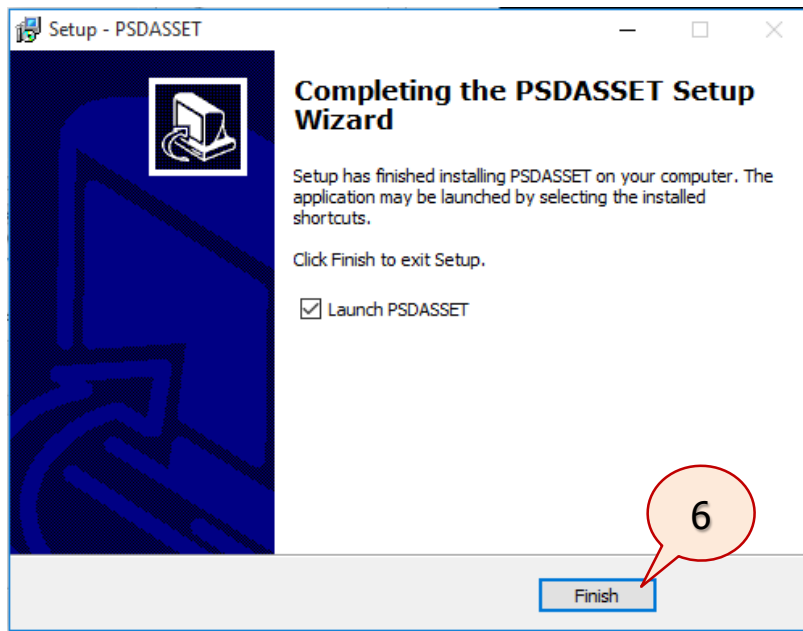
Setup - PSDASSET

Completing the PSDASSET Setup Wizard

Setup has finished installing PSDASSET on your computer. The application may be launched by selecting the installed shortcuts.

Click Finish to exit Setup.

Launch PSDASSET

6

Finish